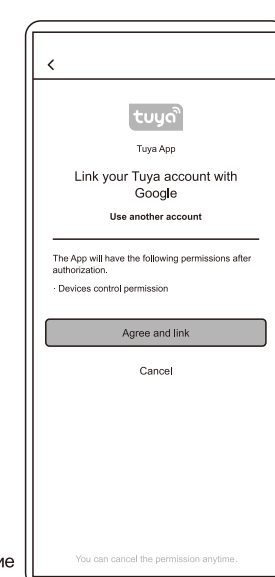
<

tuya

Tuya App

Link your Tuya account with Google

Use another account

The App will have the following permissions after authorization.

· Devices control permission

Agree and link

Cancel

You can cancel the permission anytime.

me